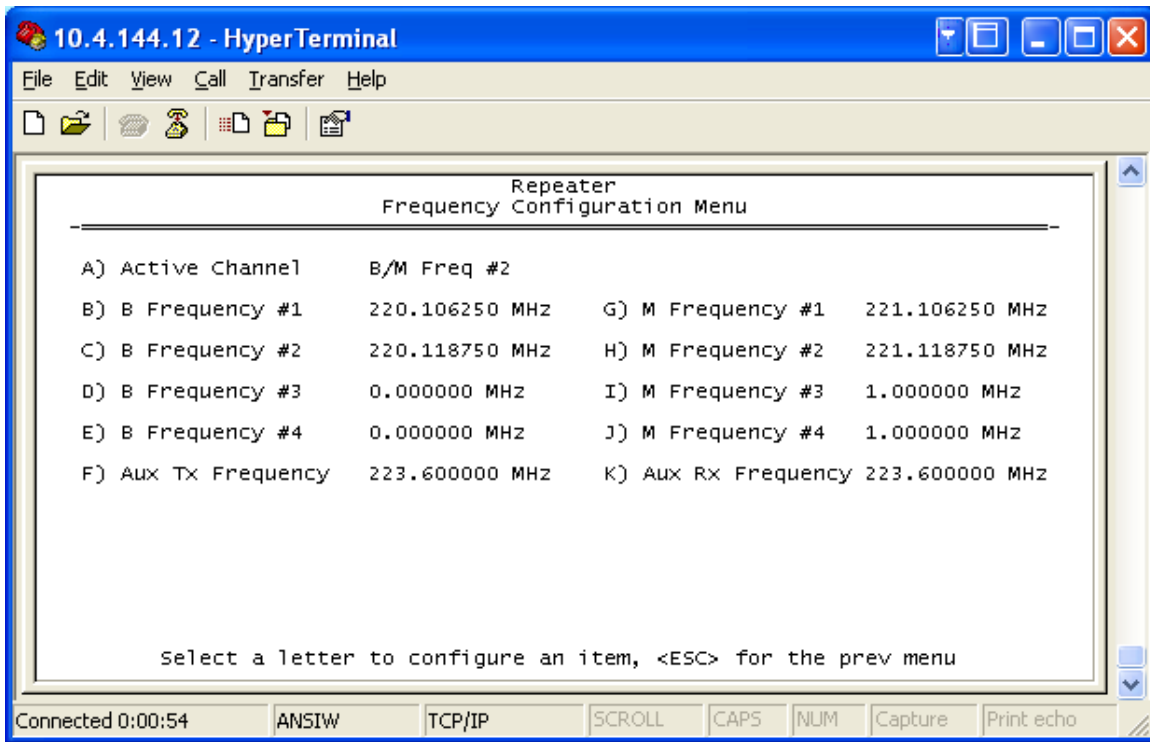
10.4.144.12 - HyperTerminal

File Edit View Call Transfer Help

Repeater
Frequency Configuration Menu

A) Active Channel B/M Freq #2

B) B Frequency #1 220.106250 MHz G) M Frequency #1 221.106250 MHz

C) B Frequency #2 220.118750 MHz H) M Frequency #2 221.118750 MHz

D) B Frequency #3 0.000000 MHz I) M Frequency #3 1.000000 MHz

E) B Frequency #4 0.000000 MHz J) M Frequency #4 1.000000 MHz

F) Aux Tx Frequency 223.600000 MHz K) Aux Rx Frequency 223.600000 MHz

Select a letter to configure an item, <ESC> for the prev menu

Connected 0:00:54 | ANSIW | TCP/IP | SCROLL | CAPS | NUM | Capture | Print echo